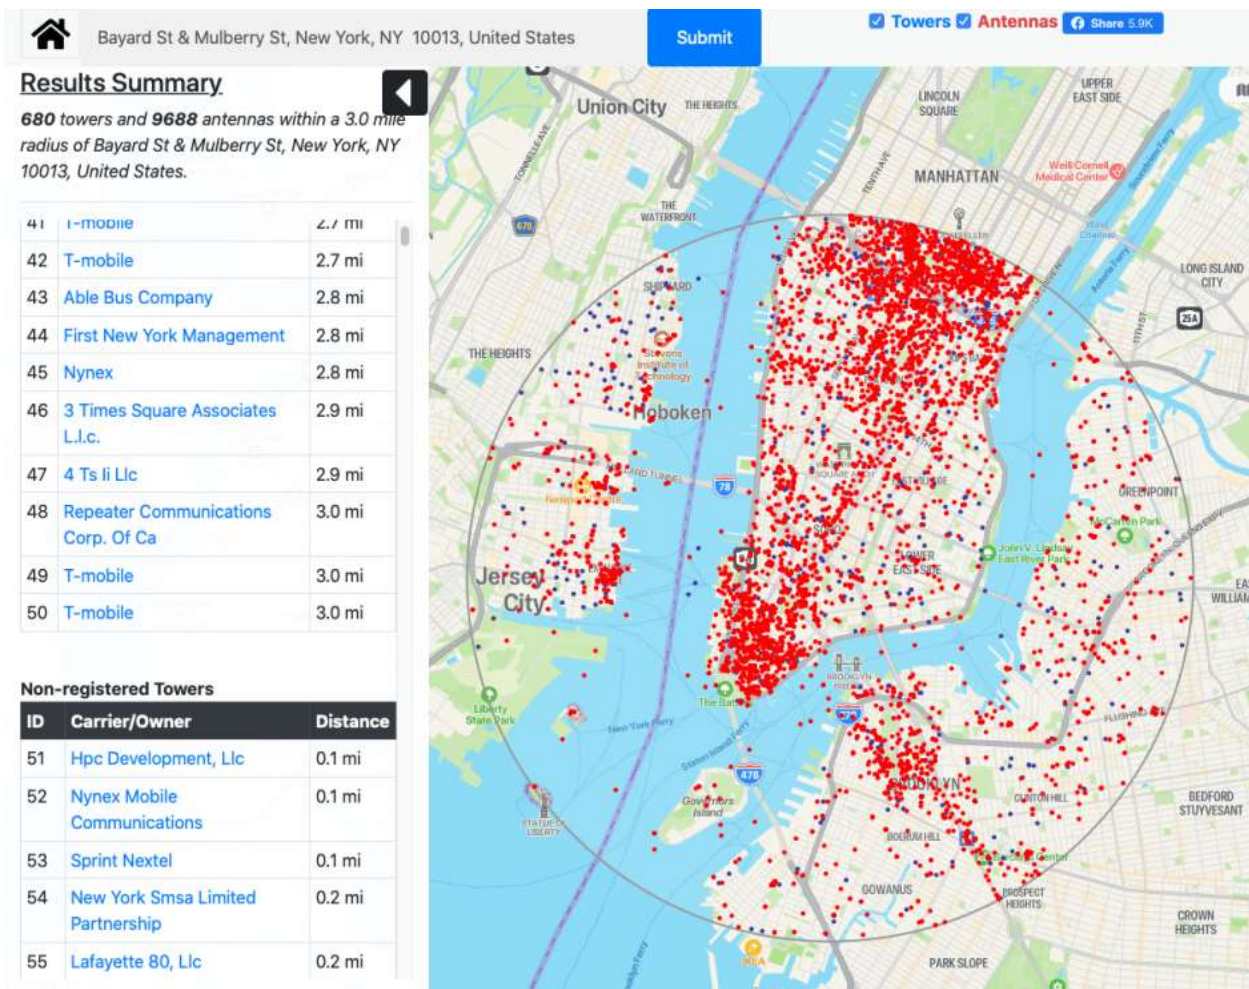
Bayard St & Mulberry St, New York, NY 10013, United States

Submit

Towers Antennas Share 5.9K

Results Summary

680 towers and 9688 antennas within a 3.0 mile radius of Bayard St & Mulberry St, New York, NY 10013, United States.

| 41 | T-mobile | 2.7 mi |
|---|---|---|
| 42 | T-mobile | 2.7 mi |
| 43 | Able Bus Company | 2.8 mi |
| 44 | First New York Management | 2.8 mi |
| 45 | Nynex | 2.8 mi |
| 46 | 3 Times Square Associates L.l.c. | 2.9 mi |
| 47 | 4 Ts Ii Llc | 2.9 mi |
| 48 | Repeater Communications Corp. Of Ca | 3.0 mi |
| 49 | T-mobile | 3.0 mi |
| 50 | T-mobile | 3.0 mi |

Non-registered Towers

| ID | Carrier/Owner | Distance |
|---|---|---|
| 51 | Hpc Development, Llc | 0.1 mi |
| 52 | Nynex Mobile Communications | 0.1 mi |
| 53 | Sprint Nextel | 0.1 mi |
| 54 | New York Smsa Limited Partnership | 0.2 mi |
| 55 | Lafayette 80, Llc | 0.2 mi |

Union City THE HEIGHTS LINCOLN SQUARE UPPER EAST SIDE MANHATTAN Weill Cornell Medical Center THE WATERFRONT 678 LONG ISLAND CITY 25A THE HEIGHTS Stevens Institute of Technology Hoboken 78 GREENPOINT McCarren Park John V. Lindsay East River Park LOWER EAST SIDE Jersey City Liberty State Park The Battery 478 BROOKLYN Governors Island STATUE OF LIBERTY CLINTON HILL BEDFORD STUYVESANT BOERUM HILL GOWANUS PROSPECT HEIGHTS CROWN HEIGHTS IKEA PARK SLOPE